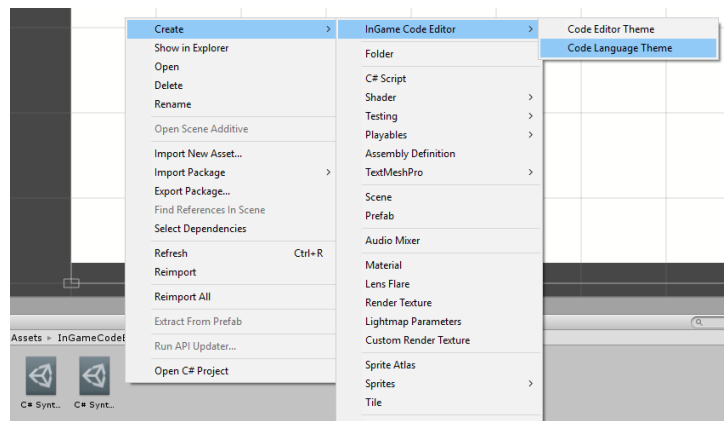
Create >
Show in Explorer
Open
Delete
Rename
Open Scene Additive
Import New Asset...
Import Package >
Export Package...
Find References In Scene
Select Dependencies
Refresh Ctrl+R
Reimport
Reimport All
Extract From Prefab
Run API Updater...
Open C# Project

InGame Code Editor >
Folder
C# Script
Shader >
Testing >
Playables >
Assembly Definition
TextMeshPro >
Scene
Prefab
Audio Mixer
Material
Lens Flare
Render Texture
Lightmap Parameters
Custom Render Texture
Sprite Atlas
Sprites >
Tile

Code Editor Theme
Code Language Theme

Assets ▸ InGameCodeE

C# Synt... C# Synt...